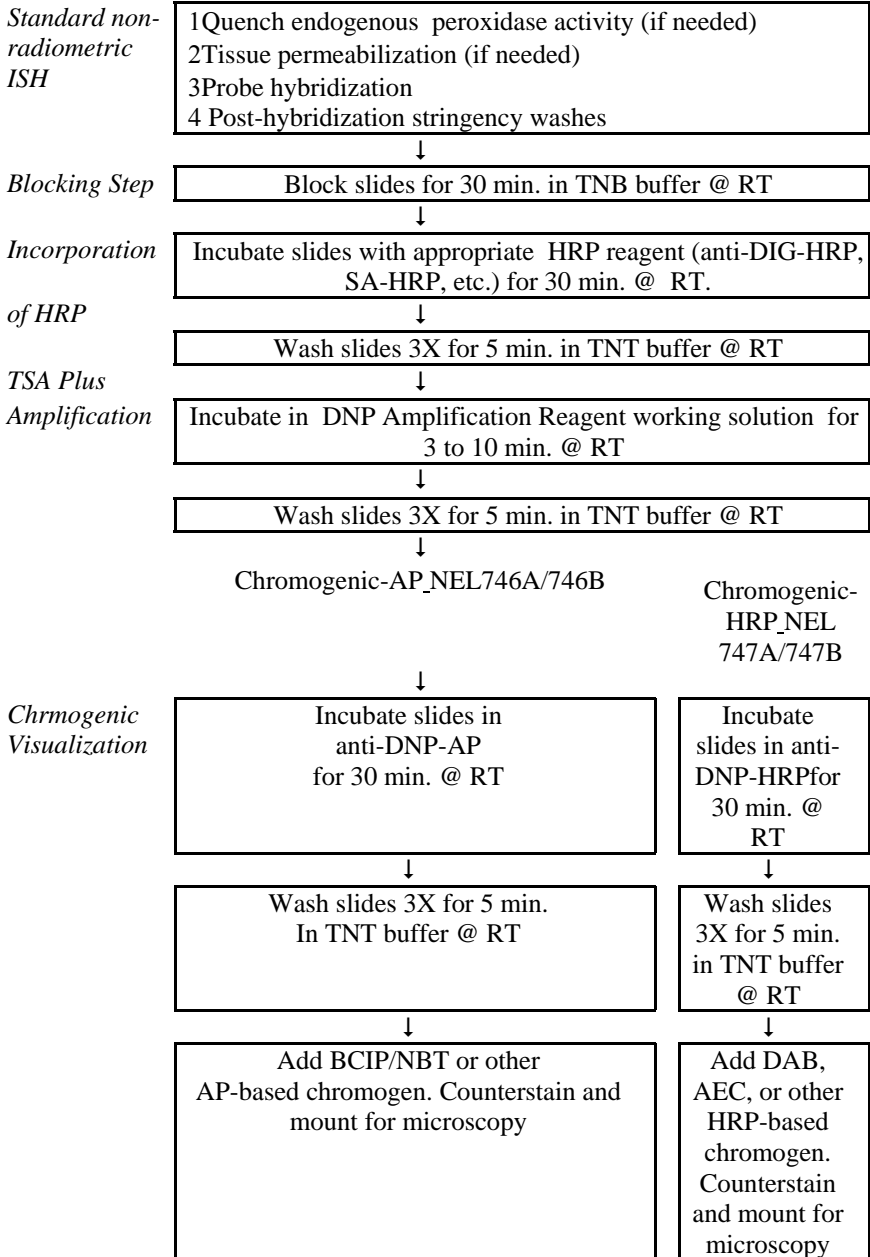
Standard non-radiometric ISH

1Quench endogenous peroxidase activity (if needed)
2Tissue permeabilization (if needed)
3Probe hybridization
4 Post-hybridization stringency washes

Blocking Step

Block slides for 30 min. in TNB buffer @ RT

Incorporation of HRP

Incubate slides with appropriate HRP reagent (anti-DIG-HRP, SA-HRP, etc.) for 30 min. @ RT.

Wash slides 3X for 5 min. in TNT buffer @ RT

TSA Plus Amplification

Incubate in DNP Amplification Reagent working solution for 3 to 10 min. @ RT

Wash slides 3X for 5 min. in TNT buffer @ RT

Chromogenic-AP NEL746A/746B

Chromogenic-HRP NEL 747A/747B

Chrmogenic Visualization

Incubate slides in anti-DNP-AP for 30 min. @ RT

Incubate slides in anti-DNP-HRPfor 30 min. @ RT

Wash slides 3X for 5 min. In TNT buffer @ RT

Wash slides 3X for 5 min. in TNT buffer @ RT

Add BCIP/NBT or other AP-based chromogen. Counterstain and mount for microscopy

Add DAB, AEC, or other HRP-based chromogen. Counterstain and mount for microscopy